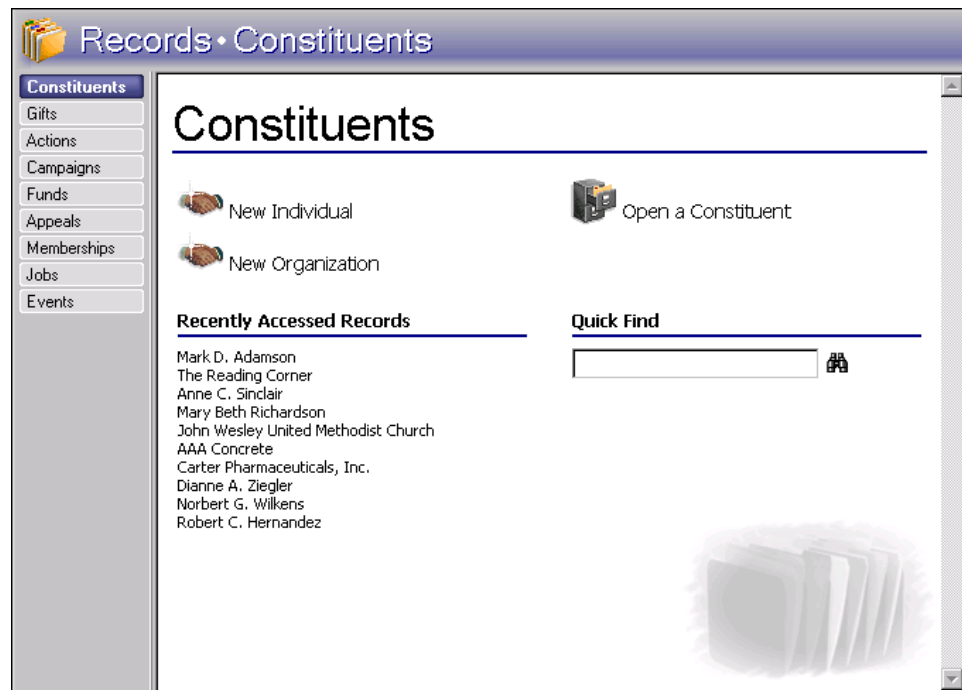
Records • Constituents

Constituents
Gifts
Actions
Campaigns
Funds
Appeals
Memberships
Jobs
Events

Constituents

New Individual

Open a Constituent

New Organization

Recently Accessed Records

Mark D. Adamson
The Reading Corner
Anne C. Sinclair
Mary Beth Richardson
John Wesley United Methodist Church
AAA Concrete
Carter Pharmaceuticals, Inc.
Dianne A. Ziegler
Norbert G. Wilkens
Robert C. Hernandez

Quick Find